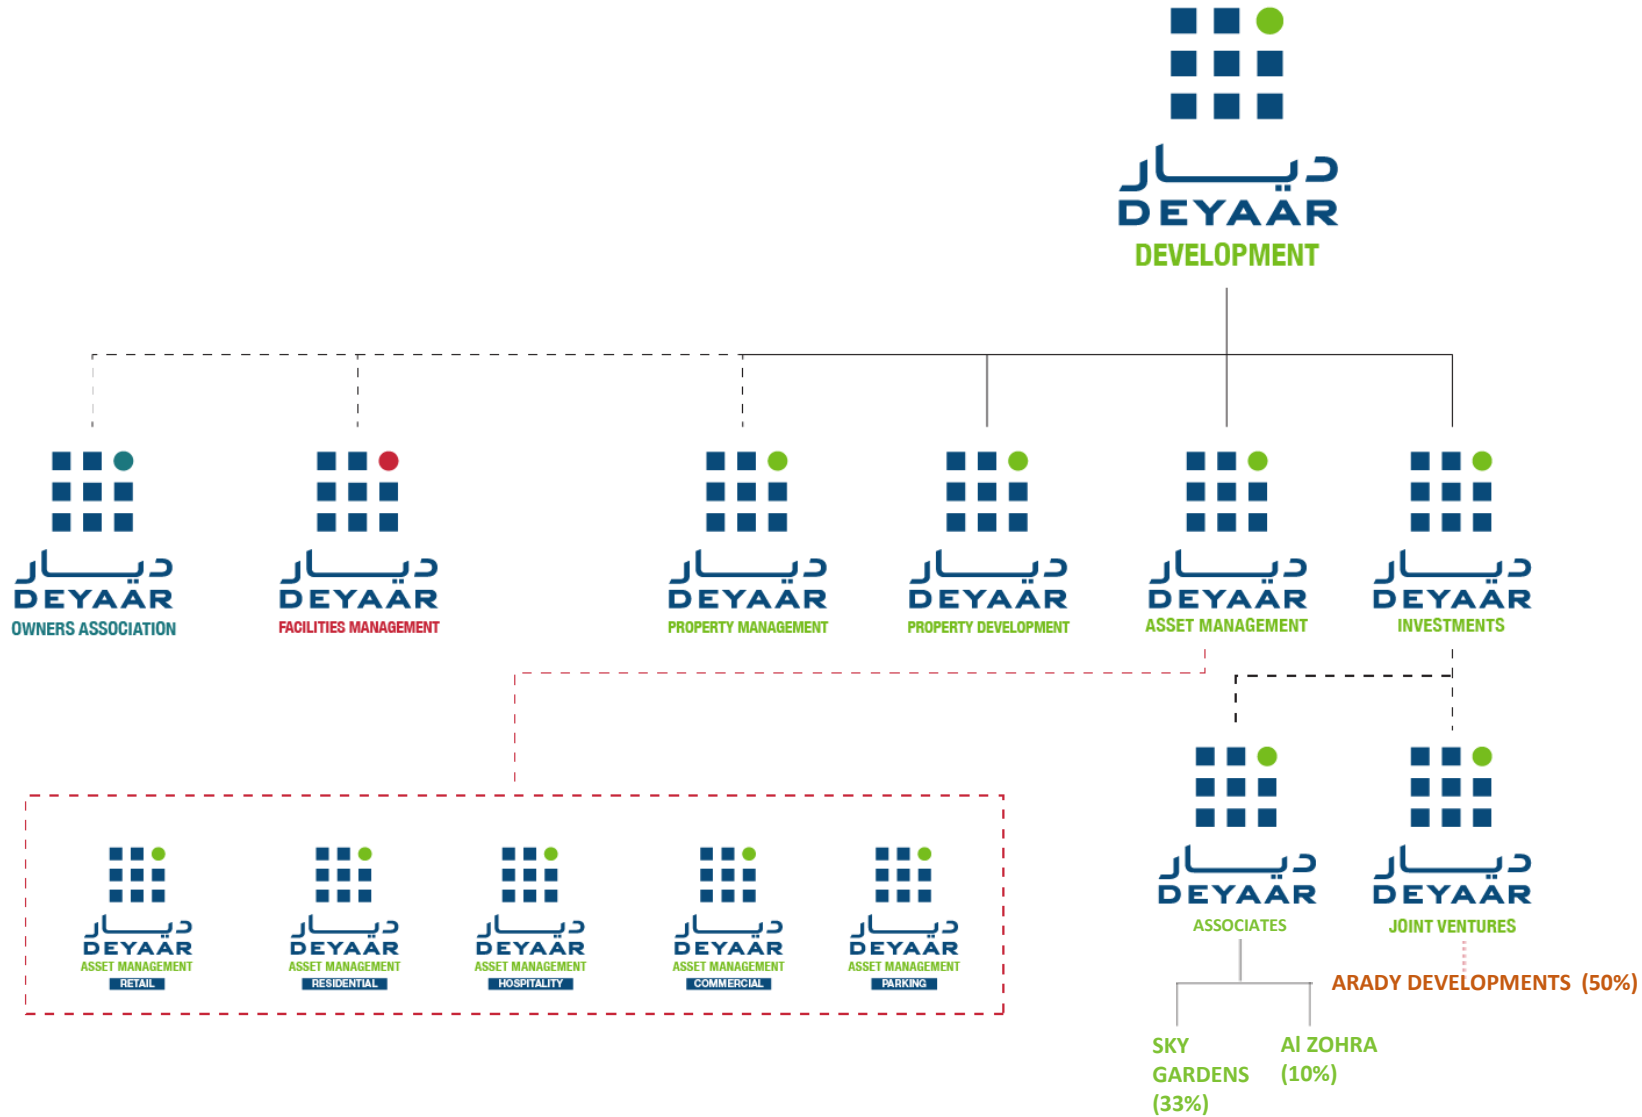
ديار
DEYAAR
DEVELOPMENT

ديار
DEYAAR
OWNERS ASSOCIATION

ديار
DEYAAR
FACILITIES MANAGEMENT

ديار
DEYAAR
PROPERTY MANAGEMENT

ديار
DEYAAR
PROPERTY DEVELOPMENT

ديار
DEYAAR
ASSET MANAGEMENT

ديار
DEYAAR
INVESTMENTS

ديار
DEYAAR
ASSET MANAGEMENT
RETAIL

ديار
DEYAAR
ASSET MANAGEMENT
RESIDENTIAL

ديار
DEYAAR
ASSET MANAGEMENT
HOSPITALITY

ديار
DEYAAR
ASSET MANAGEMENT
COMMERCIAL

ديار
DEYAAR
ASSET MANAGEMENT
PARKING

ديار
DEYAAR
ASSOCIATES

ديار
DEYAAR
JOINT VENTURES

ARADY DEVELOPMENTS (50%)

SKY GARDENS (33%)

Al ZOHRA (10%)